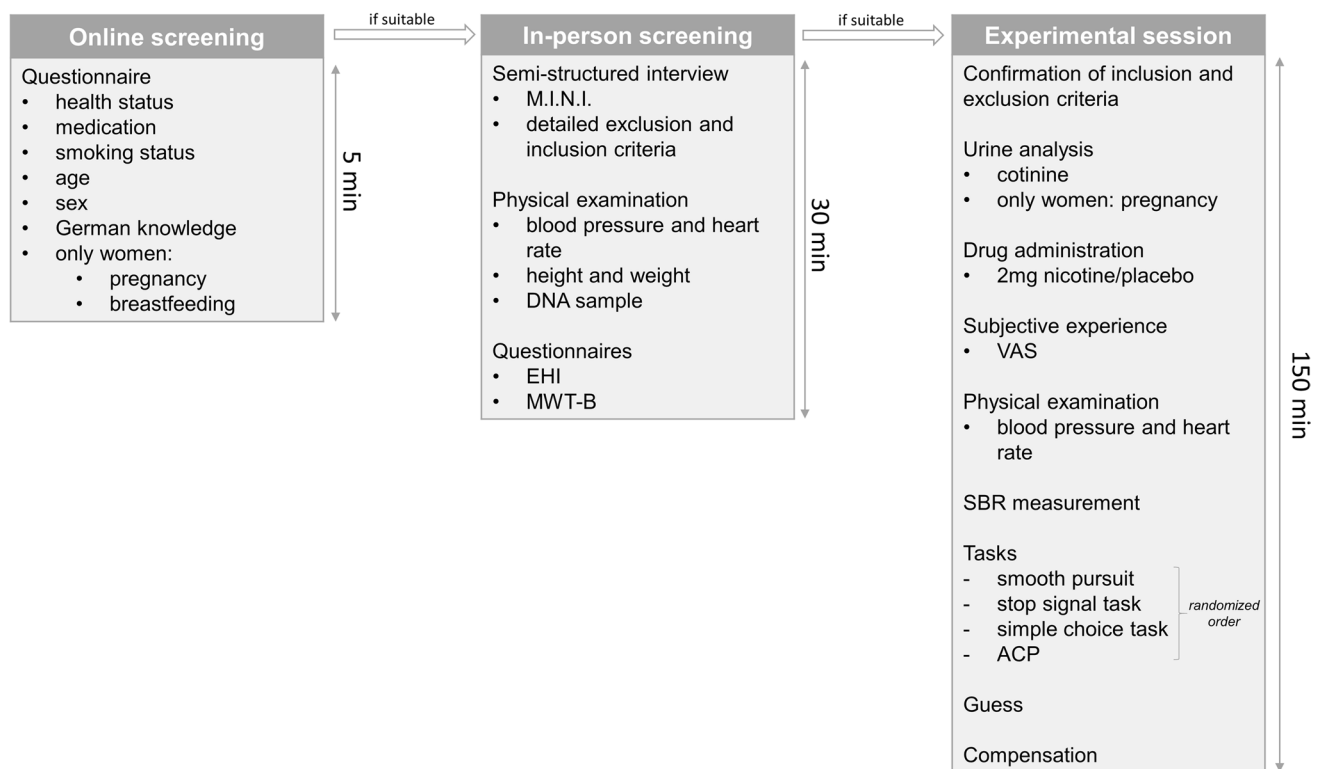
Online screening

Questionnaire
• health status
• medication
• smoking status
• age
• sex
• German knowledge
• only women:
 • pregnancy
 • breastfeeding

5 min

if suitable

In-person screening

Semi-structured interview
• M.I.N.I.
• detailed exclusion and inclusion criteria

Physical examination
• blood pressure and heart rate
• height and weight
• DNA sample

Questionnaires
• EHI
• MWT-B

30 min

if suitable

Experimental session

Confirmation of inclusion and exclusion criteria

Urine analysis
• cotinine
• only women: pregnancy

Drug administration
• 2mg nicotine/placebo

Subjective experience
• VAS

Physical examination
• blood pressure and heart rate

SBR measurement

Tasks
- smooth pursuit
- stop signal task
- simple choice task
- ACP

randomized order

Guess

Compensation

150 min